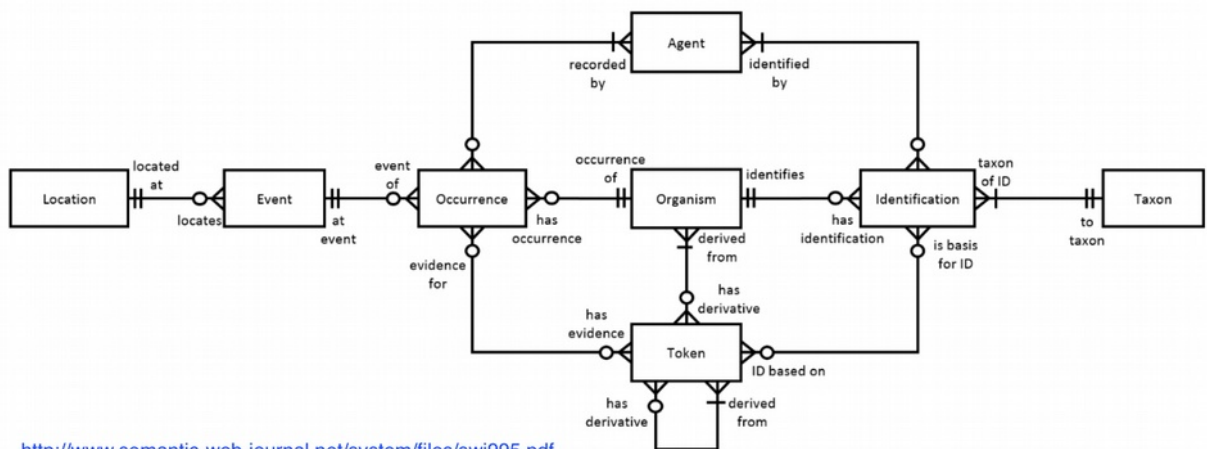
Agent

recorded by

identified by

Location

located at

locates

Event

at event

event of

Occurrence

occurrence of

has occurrence

Organism

identifies

has identification

Identification

taxon of ID

to taxon

Taxon

evidence for

derived from

has derivative

is basis for ID

has evidence

Token

ID based on

has derivative

derived from

http://www.semantic-web-journal.net/system/files/swj995.pdf